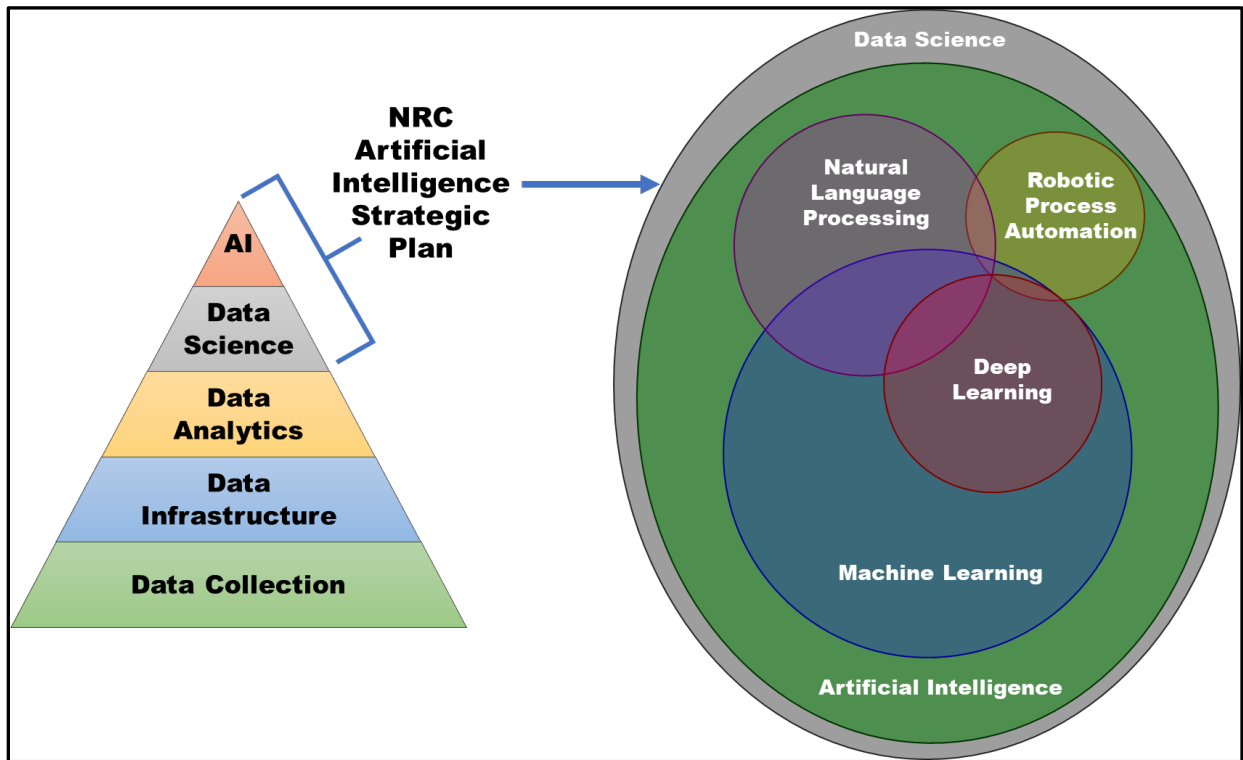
AI

Data Science

Data Analytics

Data Infrastructure

Data Collection

NRC Artificial Intelligence Strategic Plan

Data Science

Natural Language Processing

Robotic Process Automation

Deep Learning

Machine Learning

Artificial Intelligence